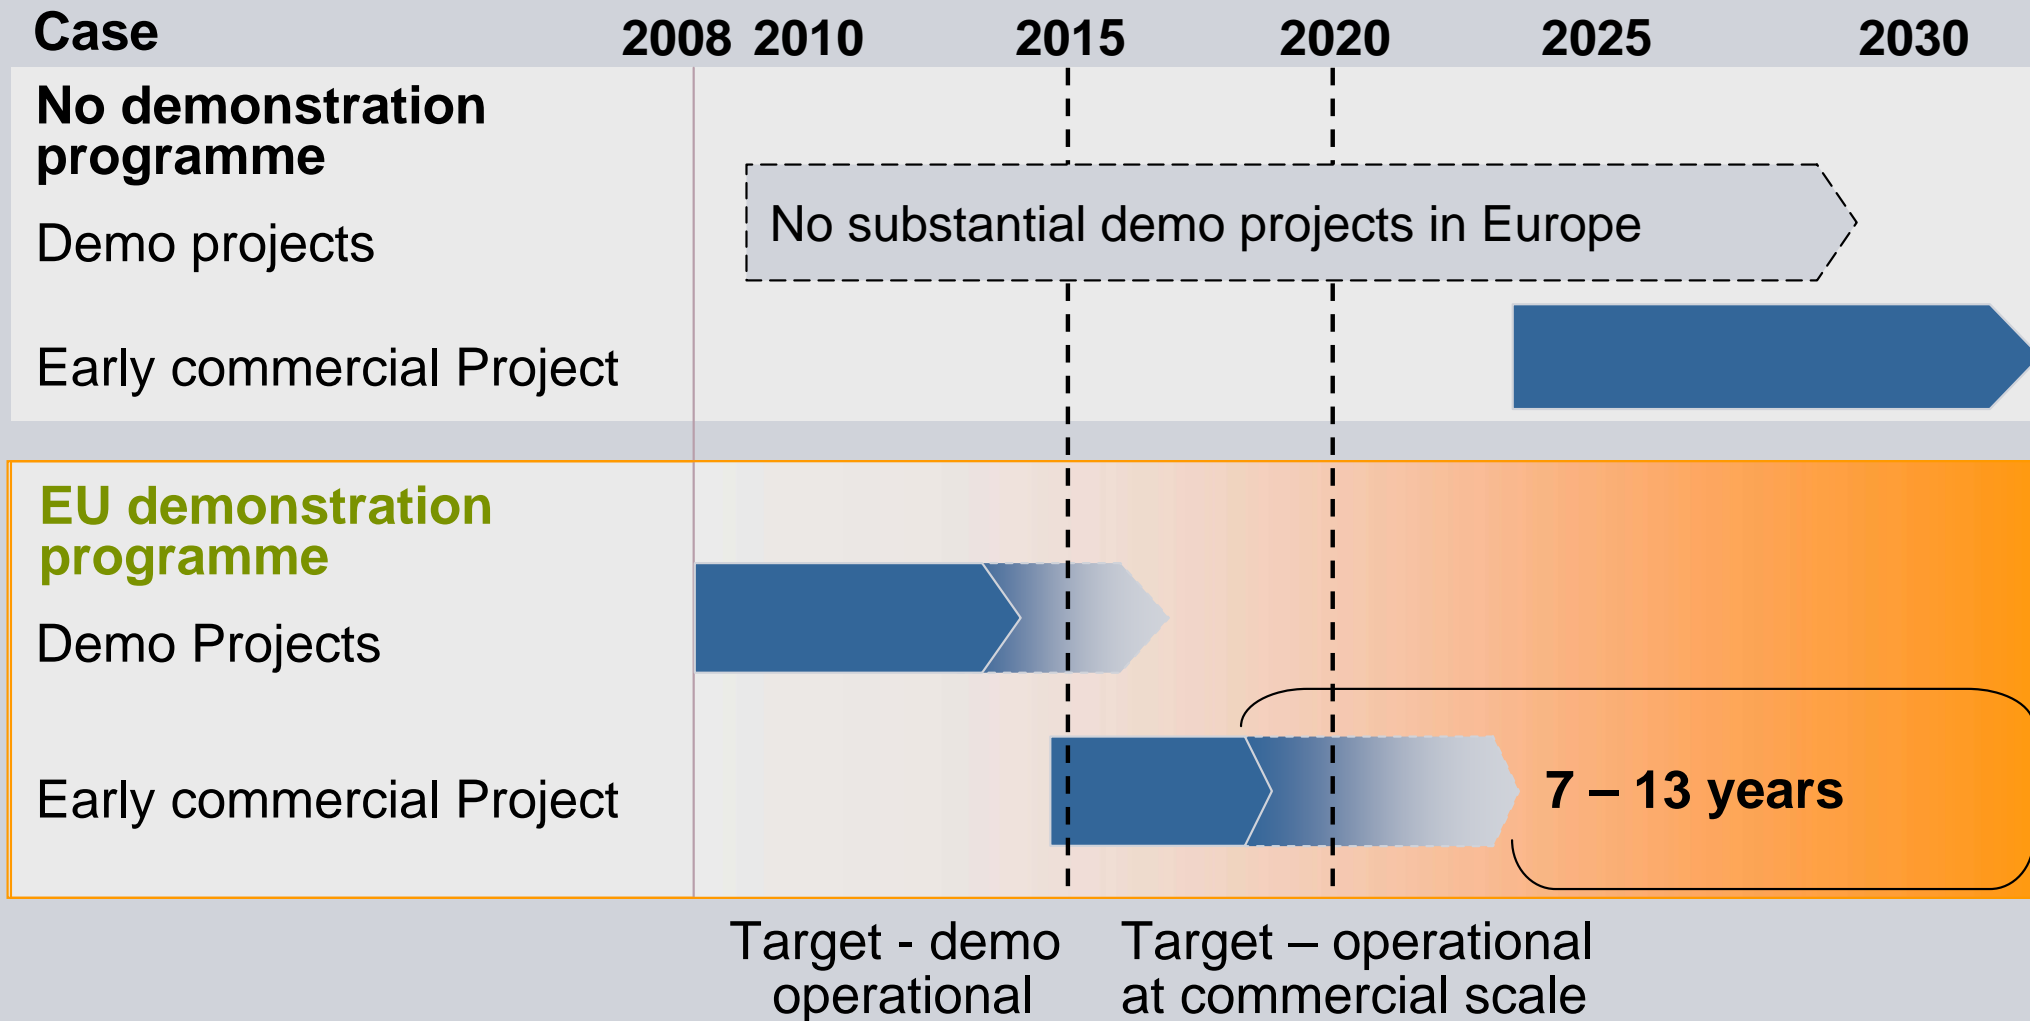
Case 2008 2010 2015 2020 2025 2030

No demonstration programme

Demo projects

No substantial demo projects in Europe

Early commercial Project

EU demonstration programme

Demo Projects

Early commercial Project

7 – 13 years

Target - demo operational

Target – operational at commercial scale